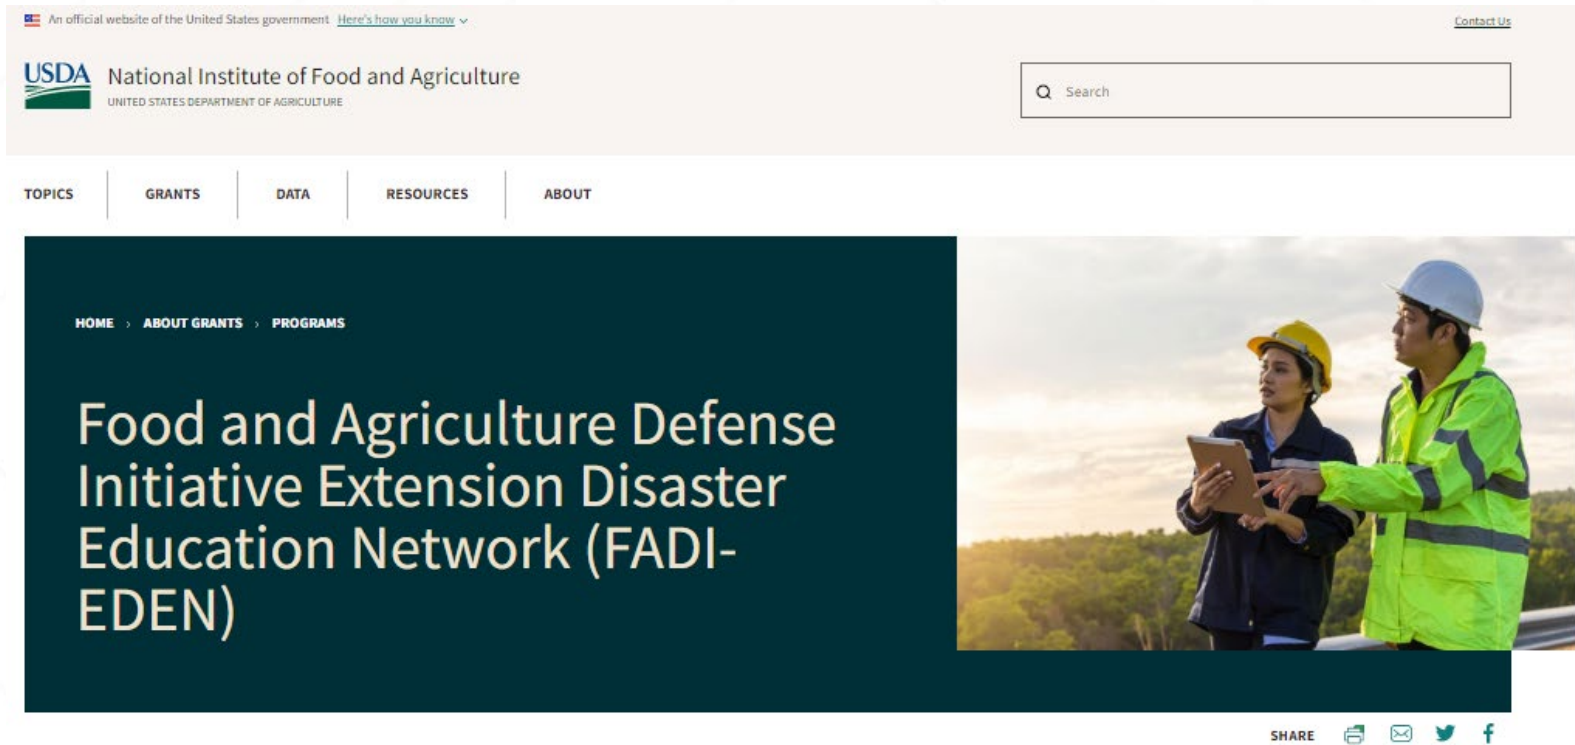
An official website of the United States government Here's how you know

Contact Us

USDA National Institute of Food and Agriculture
UNITED STATES DEPARTMENT OF AGRICULTURE

Search

TOPICS GRANTS DATA RESOURCES ABOUT

HOME › ABOUT GRANTS › PROGRAMS

Food and Agriculture Defense Initiative Extension Disaster Education Network (FADI-EDEN)

SHARE